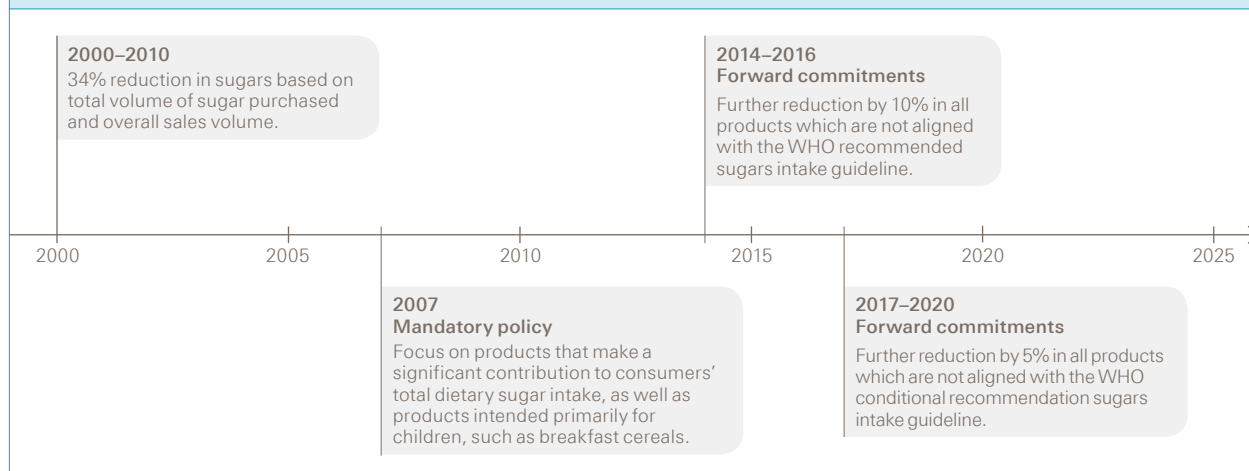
2000–2010
34% reduction in sugars based on total volume of sugar purchased and overall sales volume.

2014–2016
Forward commitments
Further reduction by 10% in all products which are not aligned with the WHO recommended sugars intake guideline.

2000
2005
2010
2015
2020
2025

2007
Mandatory policy
Focus on products that make a significant contribution to consumers' total dietary sugar intake, as well as products intended primarily for children, such as breakfast cereals.

2017–2020
Forward commitments
Further reduction by 5% in all products which are not aligned with the WHO conditional recommendation sugars intake guideline.